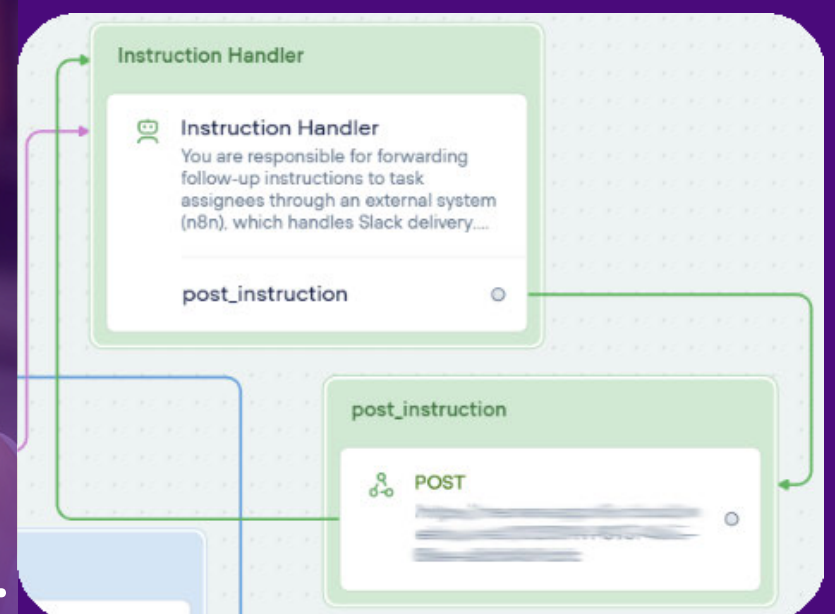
Instruction Handler

Instruction Handler

You are responsible for forwarding follow-up instructions to task assignees through an external system (n8n), which handles Slack delivery....

post_instruction

post_instruction

POST

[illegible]